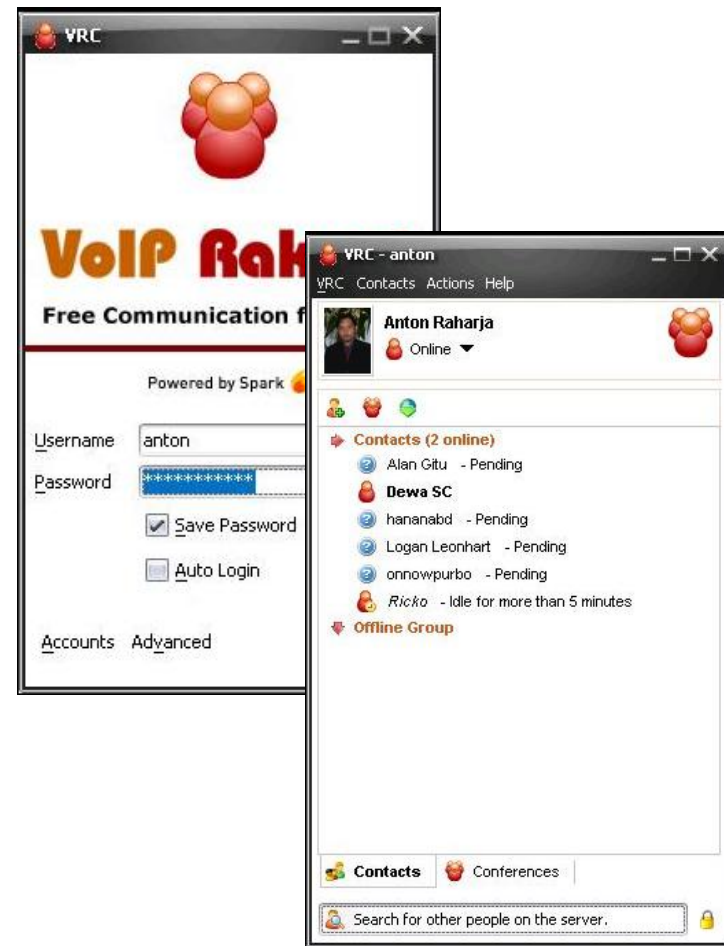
VRC

VoIP Rak

Free Communication f

Powered by Spark

Username anton
Password ***********

Save Password

Auto Login

Accounts Advanced

VRC - anton

VRC Contacts Actions Help

Anton Raharja
Online

Contacts (2 online)
Alan Gitu - Pending
Dewa SC
hananabd - Pending
Logan Leonhart - Pending
onnowpurbo - Pending
Ricko - Idle for more than 5 minutes
Offline Group

Contacts Conferences

Search for other people on the server.